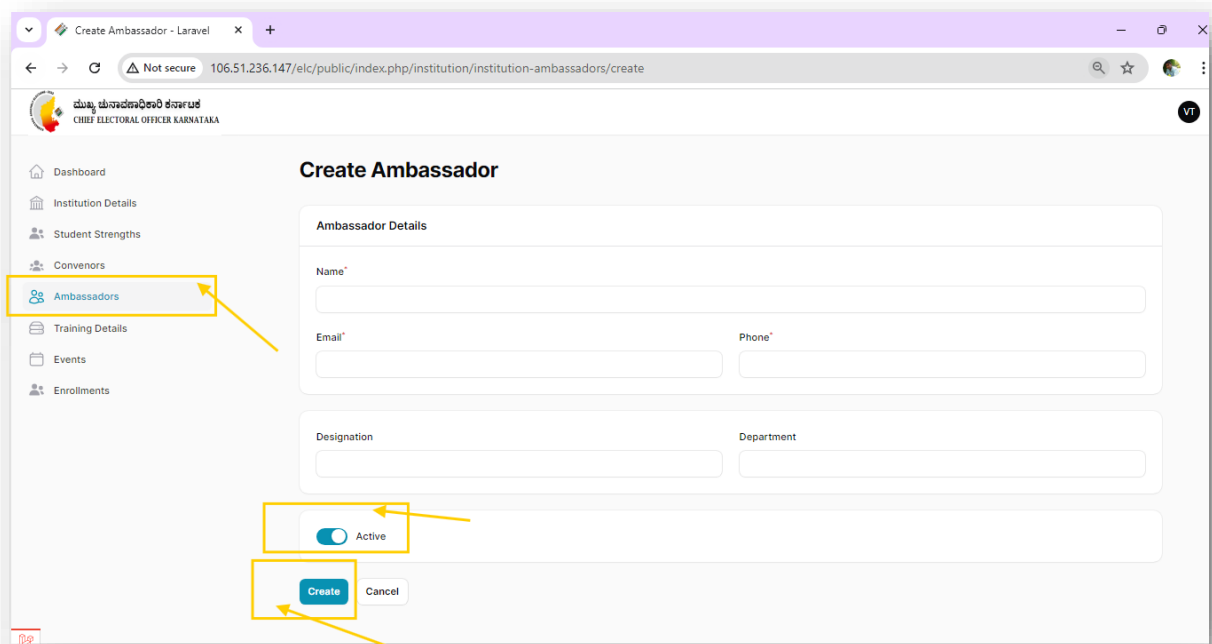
Create Ambassador - Laravel

Not secure 106.51.236.147/elc/public/index.php/institution/institution-ambassadors/create

ಮುಖ್ಯ ಚುನಾವಣಾಧಿಕಾರಿ ಕರ್ನಾಟಕ
CHIEF ELECTORAL OFFICER KARNATAKA

VT

Dashboard
Institution Details
Student Strengths
Convenors
Ambassadors
Training Details
Events
Enrollments

Create Ambassador

Ambassador Details

Name*

Email*

Phone*

Designation

Department

Active

Create

Cancel